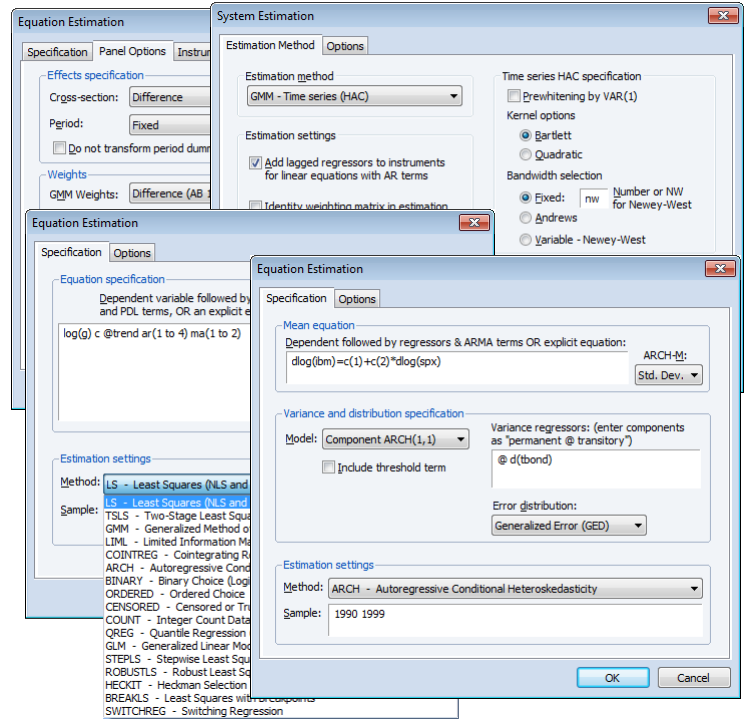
Equation Estimation

Specification | Panel Options | Instru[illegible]

Effects specification

Cross-section: Difference

Period: Fixed

Do not transform period dumm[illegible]

Weights

GMM Weights: Difference (AB 1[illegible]

System Estimation

Estimation Method | Options

Estimation method

GMM - Time series (HAC)

Estimation settings

Add lagged regressors to instruments for linear equations with AR terms

Identity weighting matrix in estimation

Time series HAC specification

Prewhitening by VAR(1)

Kernel options

Bartlett

Quadratic

Bandwidth selection

Fixed: nw Number or NW for Newey-West

Andrews

Variable - Newey-West

Equation Estimation

Specification | Options

Equation specification

Dependent variable followed by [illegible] and PDL terms, OR an explicit e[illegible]

log(g) c @trend ar(1 to 4) ma(1 to 2)

Estimation settings

Method: LS - Least Squares (NLS and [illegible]

Sample:

LS - Least Squares (NLS and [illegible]
TSLS - Two-Stage Least Squa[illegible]
GMM - Generalized Method o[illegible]
LIML - Limited Information Ma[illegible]
COINTREG - Cointegrating Re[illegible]
ARCH - Autoregressive Cond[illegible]
BINARY - Binary Choice (Logi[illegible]
ORDERED - Ordered Choice
CENSORED - Censored or Tru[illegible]
COUNT - Integer Count Data
QREG - Quantile Regression
GLM - Generalized Linear Mod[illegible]
STEPLS - Stepwise Least Squa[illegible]
ROBUSTLS - Robust Least Squ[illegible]
HECKIT - Heckman Selection
BREAKLS - Least Squares with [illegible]
SWITCHREG - Switching Regression

Equation Estimation

Specification | Options

Mean equation

Dependent followed by regressors & ARMA terms OR explicit equation:

dlog(ibm)=c(1)+c(2)*dlog(spx)

ARCH-M:

Std. Dev.

Variance and distribution specification

Model: Component ARCH(1,1)

Include threshold term

Variance regressors: (enter components as "permanent @ transitory")

@ d(tbond)

Error distribution:

Generalized Error (GED)

Estimation settings

Method: ARCH - Autoregressive Conditional Heteroskedasticity

Sample: 1990 1999

OK | Cancel